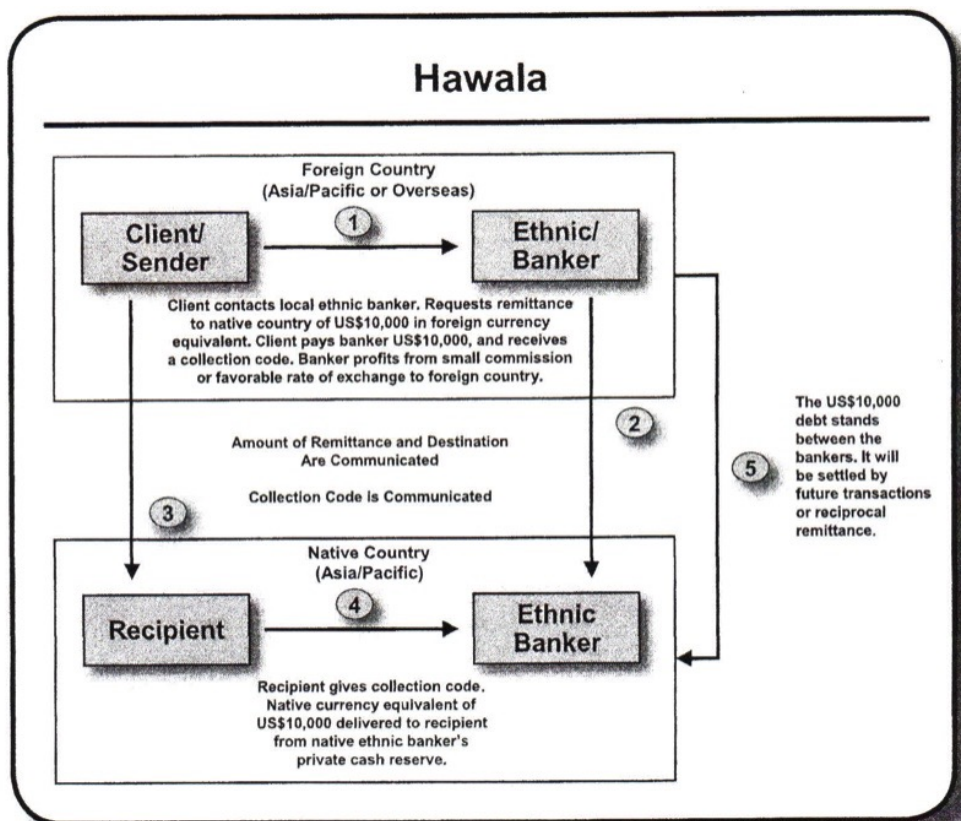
Hawala

Foreign Country
(Asia/Pacific or Overseas)

Client/
Sender

1

Ethnic/
Banker

Client contacts local ethnic banker. Requests remittance to native country of US$10,000 in foreign currency equivalent. Client pays banker US$10,000, and receives a collection code. Banker profits from small commission or favorable rate of exchange to foreign country.

2

Amount of Remittance and Destination
Are Communicated

Collection Code is Communicated

3

5

The US$10,000 debt stands between the bankers. It will be settled by future transactions or reciprocal remittance.

Native Country
(Asia/Pacific)

Recipient

4

Ethnic
Banker

Recipient gives collection code. Native currency equivalent of US$10,000 delivered to recipient from native ethnic banker's private cash reserve.